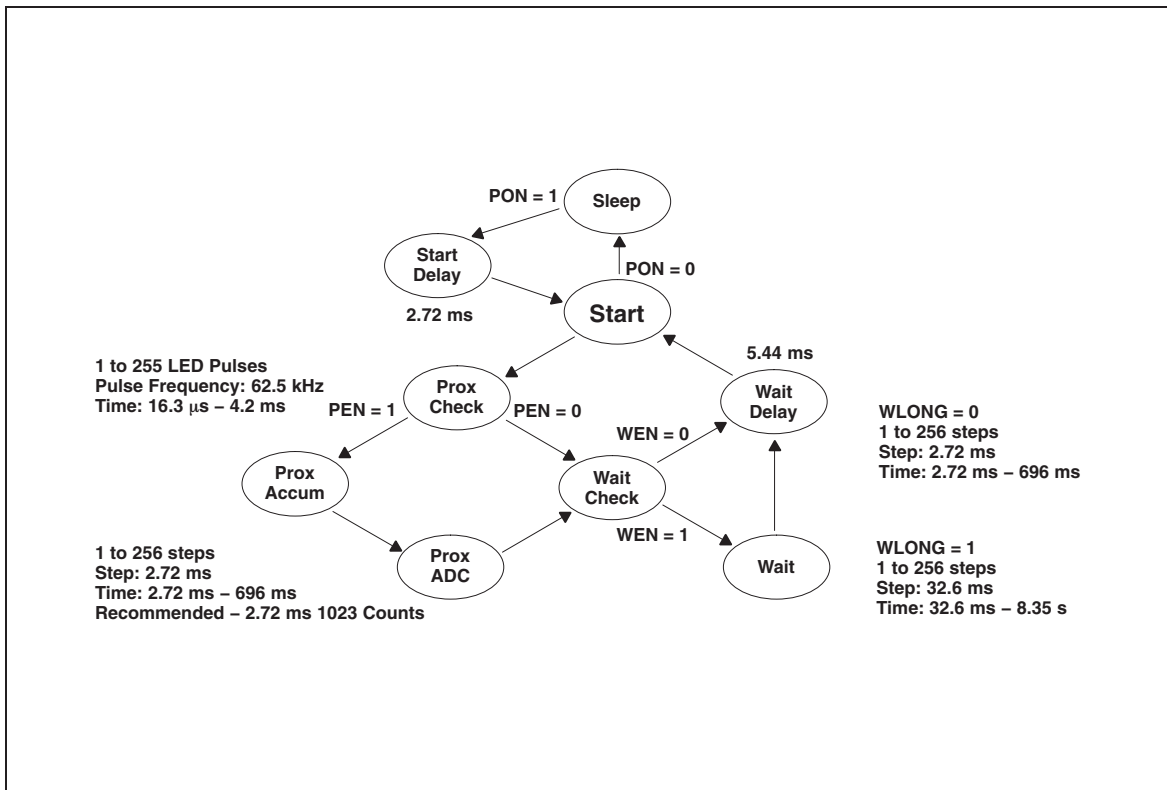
PON = 1

Sleep

Start Delay

PON = 0

Start

2.72 ms

5.44 ms

1 to 255 LED Pulses
Pulse Frequency: 62.5 kHz
Time: 16.3 μs – 4.2 ms

Prox Check

PEN = 1

PEN = 0

Wait Delay

WEN = 0

WLONG = 0
1 to 256 steps
Step: 2.72 ms
Time: 2.72 ms – 696 ms

Prox Accum

Wait Check

WEN = 1

Prox ADC

Wait

1 to 256 steps
Step: 2.72 ms
Time: 2.72 ms – 696 ms
Recommended – 2.72 ms 1023 Counts

WLONG = 1
1 to 256 steps
Step: 32.6 ms
Time: 32.6 ms – 8.35 s